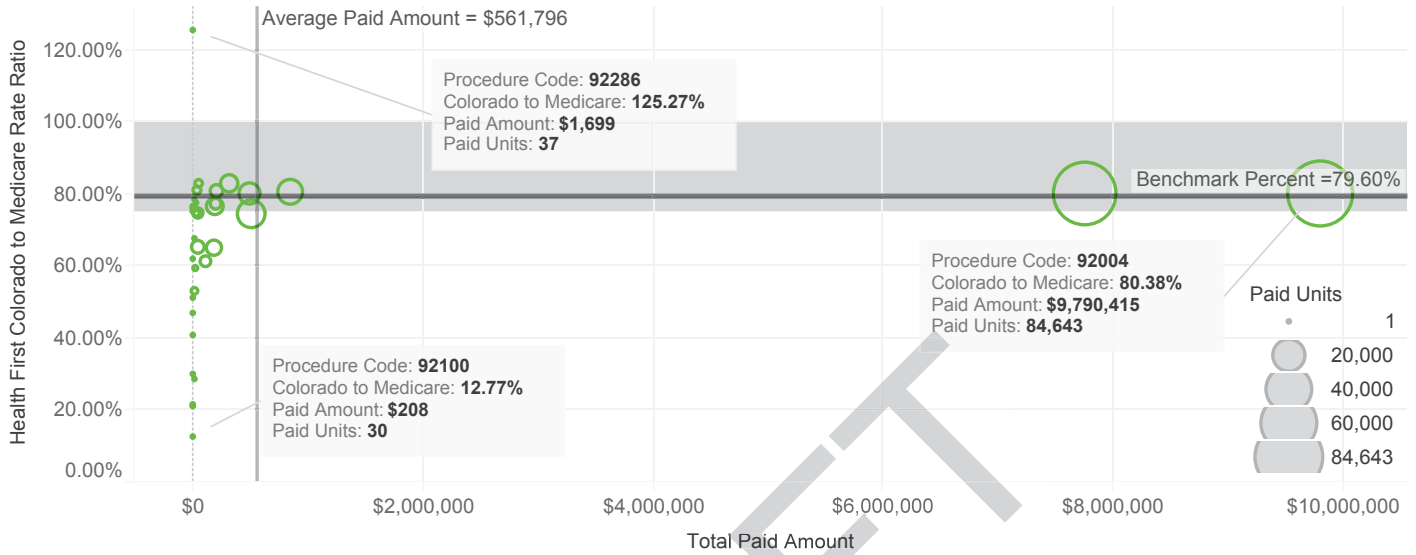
Average Paid Amount = $561,796

Procedure Code: **92286**
Colorado to Medicare: **125.27%**
Paid Amount: **$1,699**
Paid Units: **37**

Benchmark Percent =79.60%

Procedure Code: **92004**
Colorado to Medicare: **80.38%**
Paid Amount: **$9,790,415**
Paid Units: **84,643**

Procedure Code: **92100**
Colorado to Medicare: **12.77%**
Paid Amount: **$208**
Paid Units: **30**

Paid Units
1
20,000
40,000
60,000
84,643

Health First Colorado to Medicare Rate Ratio

120.00%
100.00%
80.00%
60.00%
40.00%
20.00%
0.00%

$0
$2,000,000
$4,000,000
$6,000,000
$8,000,000
$10,000,000

Total Paid Amount